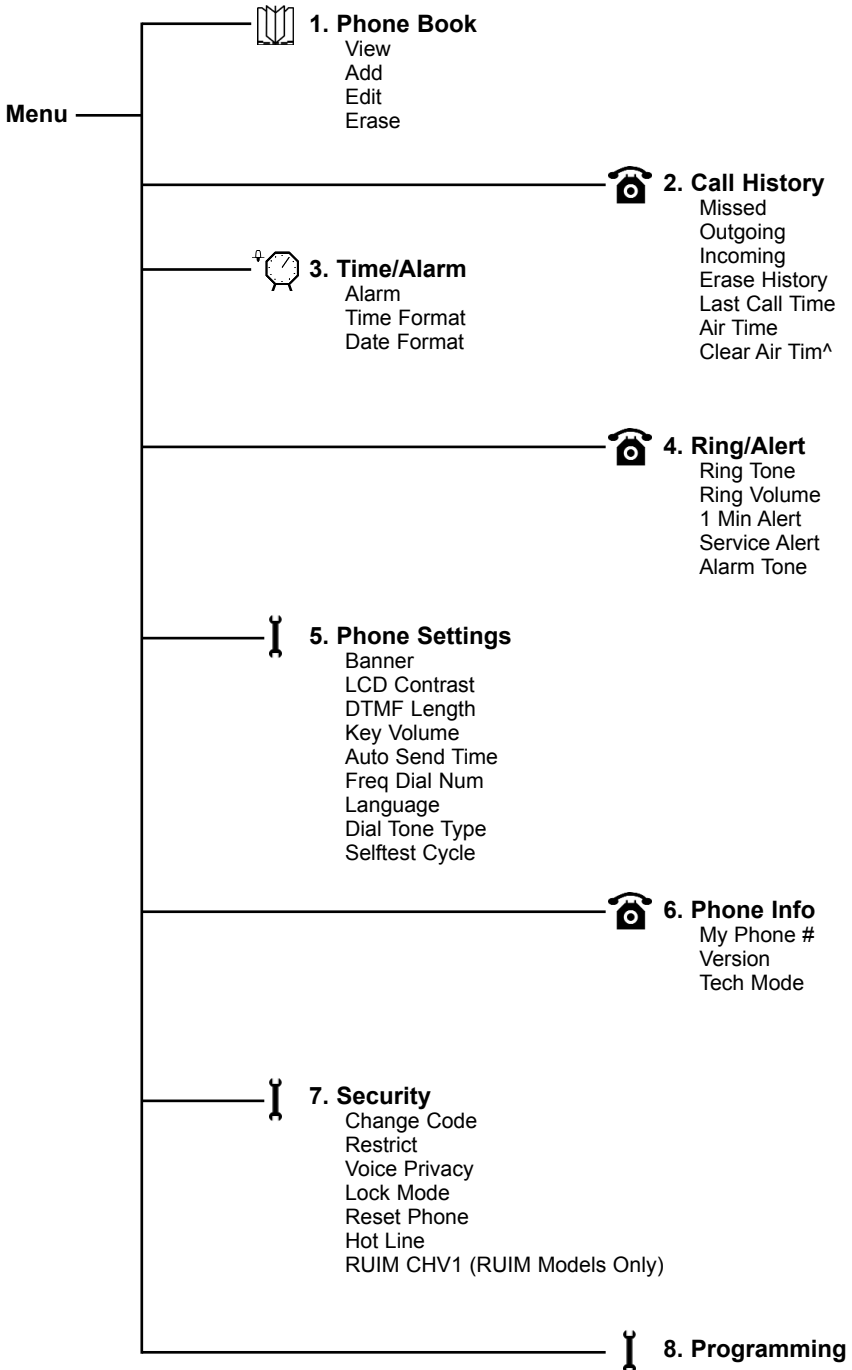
Menu

1. Phone Book
View
Add
Edit
Erase

2. Call History
Missed
Outgoing
Incoming
Erase History
Last Call Time
Air Time
Clear Air Tim^

3. Time/Alarm
Alarm
Time Format
Date Format

4. Ring/Alert
Ring Tone
Ring Volume
1 Min Alert
Service Alert
Alarm Tone

5. Phone Settings
Banner
LCD Contrast
DTMF Length
Key Volume
Auto Send Time
Freq Dial Num
Language
Dial Tone Type
Selftest Cycle

6. Phone Info
My Phone #
Version
Tech Mode

7. Security
Change Code
Restrict
Voice Privacy
Lock Mode
Reset Phone
Hot Line
RUIM CHV1 (RUIM Models Only)

8. Programming